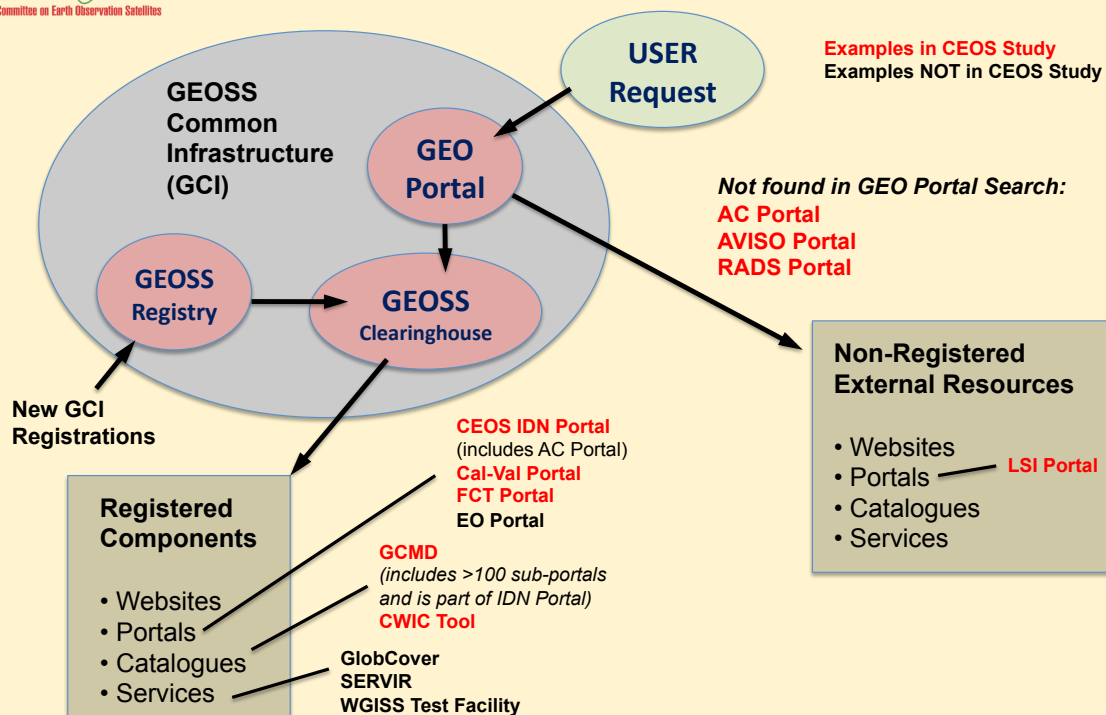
Committee on Earth Observation Satellites

USER Request

Examples in CEOS Study
Examples NOT in CEOS Study

GEOSS Common Infrastructure (GCI)

GEO Portal

Not found in GEO Portal Search:
AC Portal
AVISO Portal
RADS Portal

GEOSS Registry

GEOSS Clearinghouse

New GCI Registrations

Non-Registered External Resources

• Websites
• Portals
• Catalogues
• Services

LSI Portal

Registered Components

• Websites
• Portals
• Catalogues
• Services

CEOS IDN Portal
(includes AC Portal)
Cal-Val Portal
FCT Portal
EO Portal

GCMD
(includes >100 sub-portals and is part of IDN Portal)
CWIC Tool

GlobCover
SERVIR
WGISS Test Facility